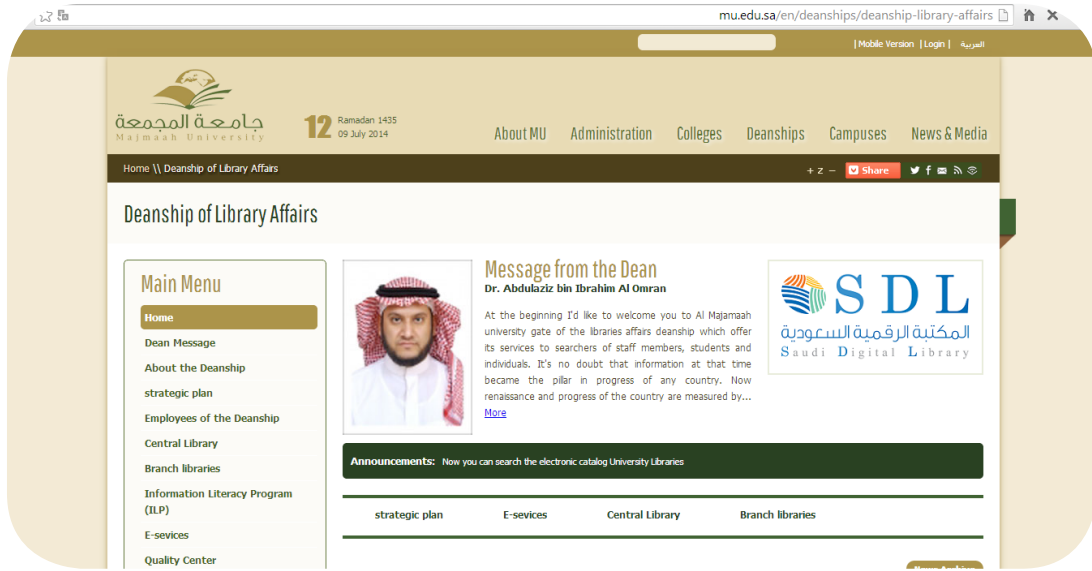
mu.edu.sa/en/deanships/deanship-library-affairs

| Mobile Version | Login | العربية

جامعة المجمعة
Majmaah University

12 Ramadan 1435
09 July 2014

About MU Administration Colleges Deanships Campuses News & Media

Home \\ Deanship of Library Affairs

+ z − Share

Deanship of Library Affairs

Main Menu

Home
Dean Message
About the Deanship
strategic plan
Employees of the Deanship
Central Library
Branch libraries
Information Literacy Program (ILP)
E-sevices
Quality Center

Message from the Dean
Dr. Abdulaziz bin Ibrahim Al Omran

At the beginning I'd like to welcome you to Al Majamaah university gate of the libraries affairs deanship which offer its services to searchers of staff members, students and individuals. It's no doubt that information at that time became the pillar in progress of any country. Now renaissance and progress of the country are measured by...
More

SDL
المكتبة الرقمية السعودية
Saudi Digital Library

Announcements: Now you can search the electronic catalog University Libraries

strategic plan E-sevices Central Library Branch libraries

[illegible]